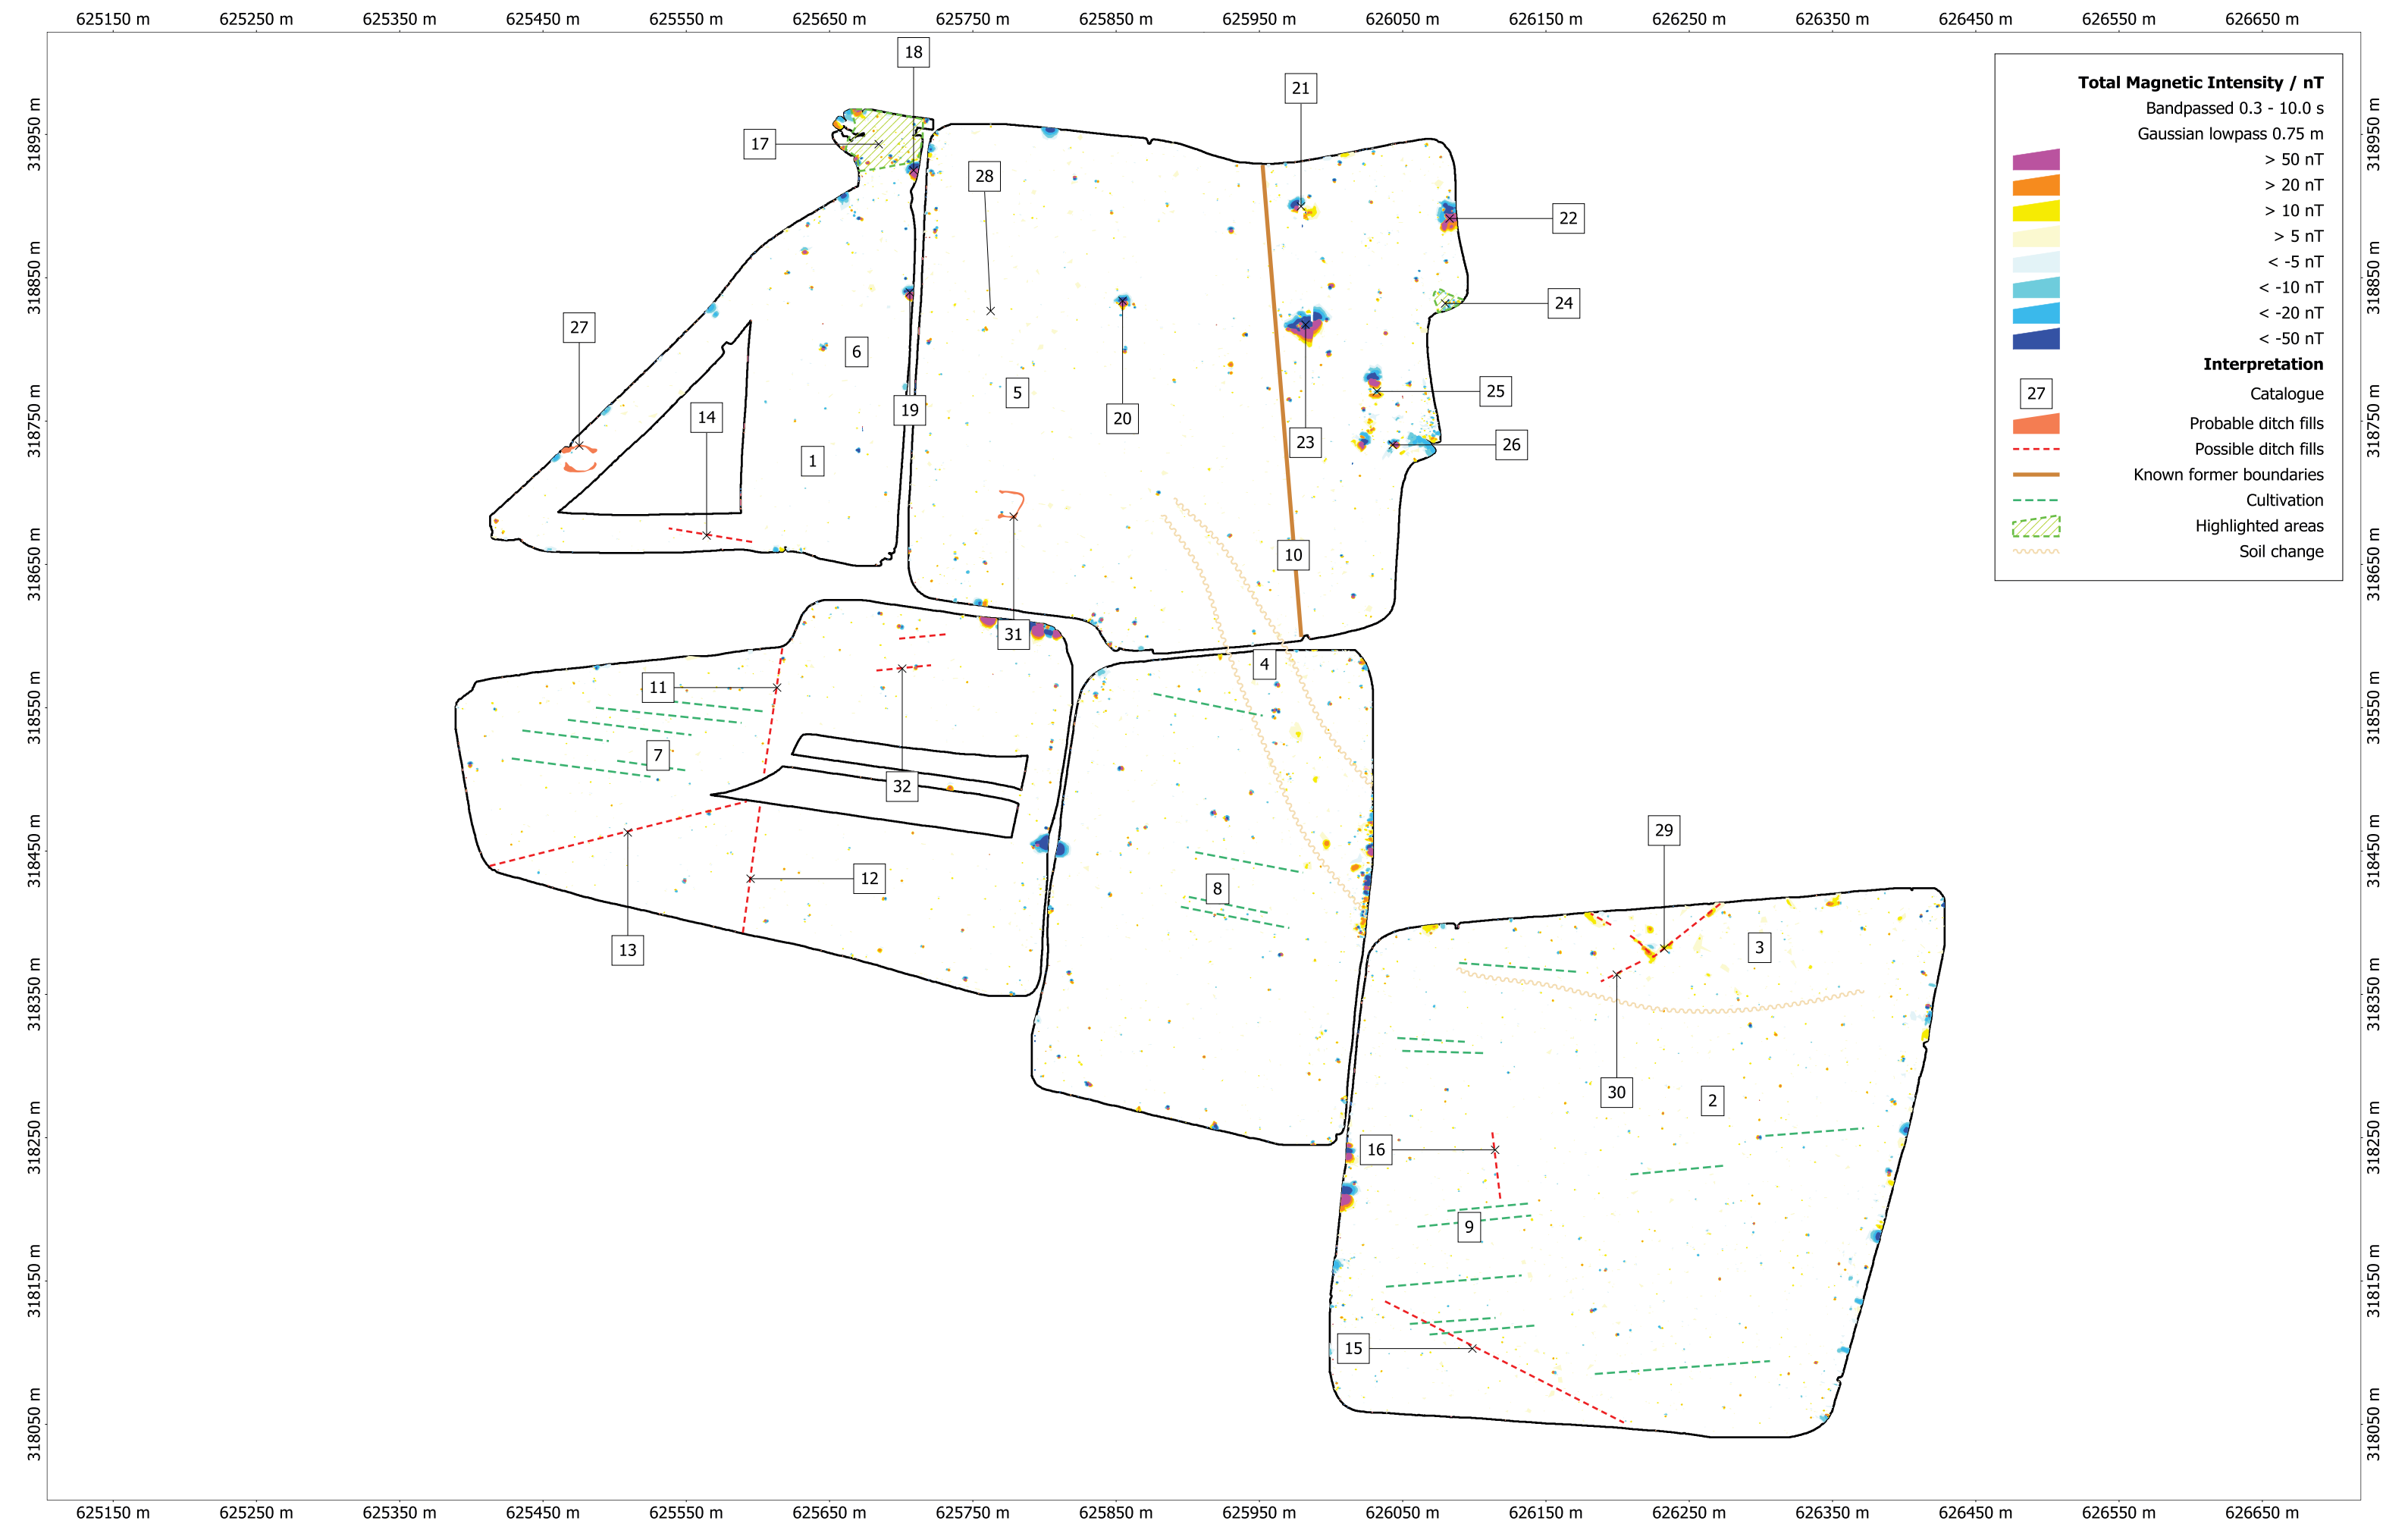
625150 m 625250 m 625350 m 625450 m 625550 m 625650 m 625750 m 625850 m 625950 m 626050 m 626150 m 626250 m 626350 m 626450 m 626550 m 626650 m

318950 m 318850 m 318750 m 318650 m 318550 m 318450 m 318350 m 318250 m 318150 m 318050 m

Total Magnetic Intensity / nT
Bandpassed 0.3 - 10.0 s
Gaussian lowpass 0.75 m
> 50 nT
> 20 nT
> 10 nT
> 5 nT
< -5 nT
< -10 nT
< -20 nT
< -50 nT
Interpretation
27 Catalogue
Probable ditch fills
Possible ditch fills
Known former boundaries
Cultivation
Highlighted areas
Soil change

18
17
21
28
22
24
27
6
5
20
25
19
23
14
26
1
10
31
4
11
7
32
29
12
8
3
13
30
2
16
9
15

625150 m 625250 m 625350 m 625450 m 625550 m 625650 m 625750 m 625850 m 625950 m 626050 m 626150 m 626250 m 626350 m 626450 m 626550 m 626650 m

318950 m 318850 m 318750 m 318650 m 318550 m 318450 m 318350 m 318250 m 318150 m 318050 m